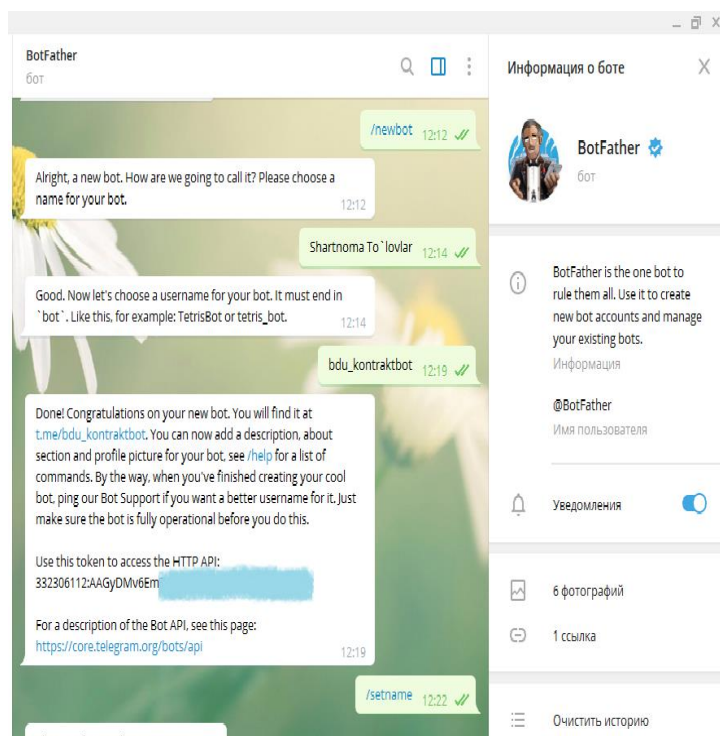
BotFather
бот

/newbot 12:12

Alright, a new bot. How are we going to call it? Please choose a name for your bot. 12:12

Shartnoma To`lovlar 12:14

Good. Now let's choose a username for your bot. It must end in `bot`. Like this, for example: TetrisBot or tetris_bot. 12:14

bdu_kontraktbot 12:19

Done! Congratulations on your new bot. You will find it at t.me/bdu_kontraktbot. You can now add a description, about section and profile picture for your bot, see /help for a list of commands. By the way, when you've finished creating your cool bot, ping our Bot Support if you want a better username for it. Just make sure the bot is fully operational before you do this.

Use this token to access the HTTP API:
332306112:AAGyDMv6Em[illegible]

For a description of the Bot API, see this page:
https://core.telegram.org/bots/api 12:19

/setname 12:22

Информация о боте

BotFather
бот

BotFather is the one bot to rule them all. Use it to create new bot accounts and manage your existing bots.
Информация

@BotFather
Имя пользователя

Уведомления

6 фотографий

1 ссылка

Очистить историю